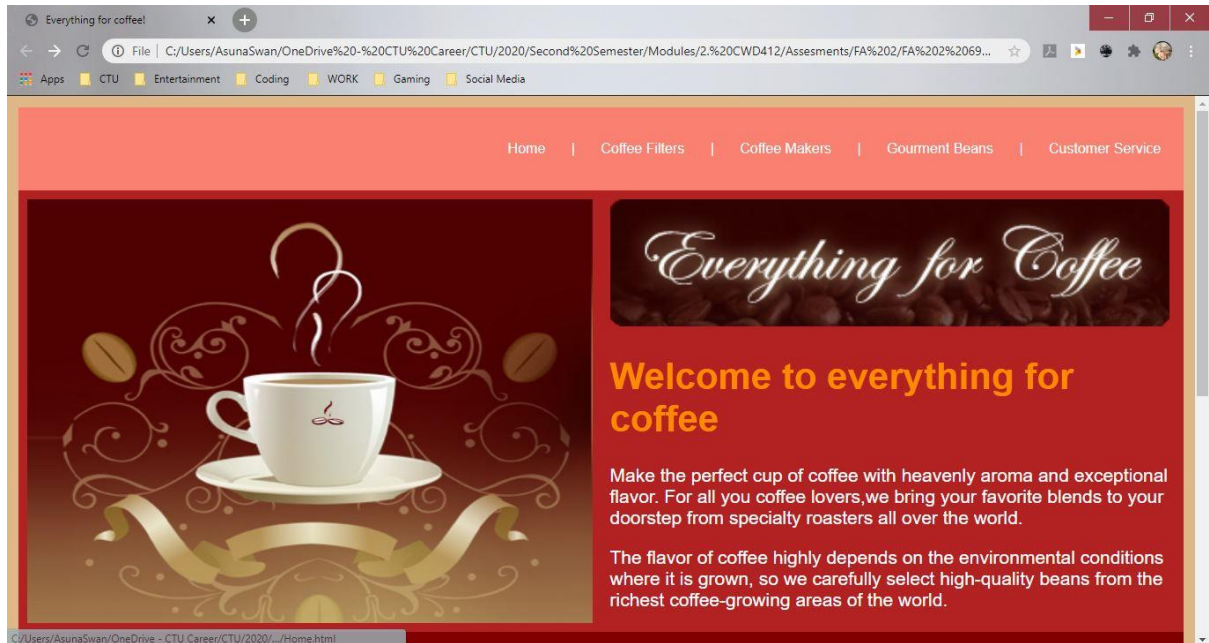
Everything for coffee!

File | C:/Users/AsunaSwan/OneDrive%20-%20CTU%20Career/CTU/2020/Second%20Semester/Modules/2.%20CWD412/Assesments/FA%202/FA%202%2069...

Apps CTU Entertainment Coding WORK Gaming Social Media

Home | Coffee Filters | Coffee Makers | Gourment Beans | Customer Service

Everything for Coffee

Welcome to everything for coffee

Make the perfect cup of coffee with heavenly aroma and exceptional flavor. For all you coffee lovers,we bring your favorite blends to your doorstep from specialty roasters all over the world.

The flavor of coffee highly depends on the environmental conditions where it is grown, so we carefully select high-quality beans from the richest coffee-growing areas of the world.

C:/Users/AsunaSwan/OneDrive - CTU Career/CTU/2020/.../Home.html